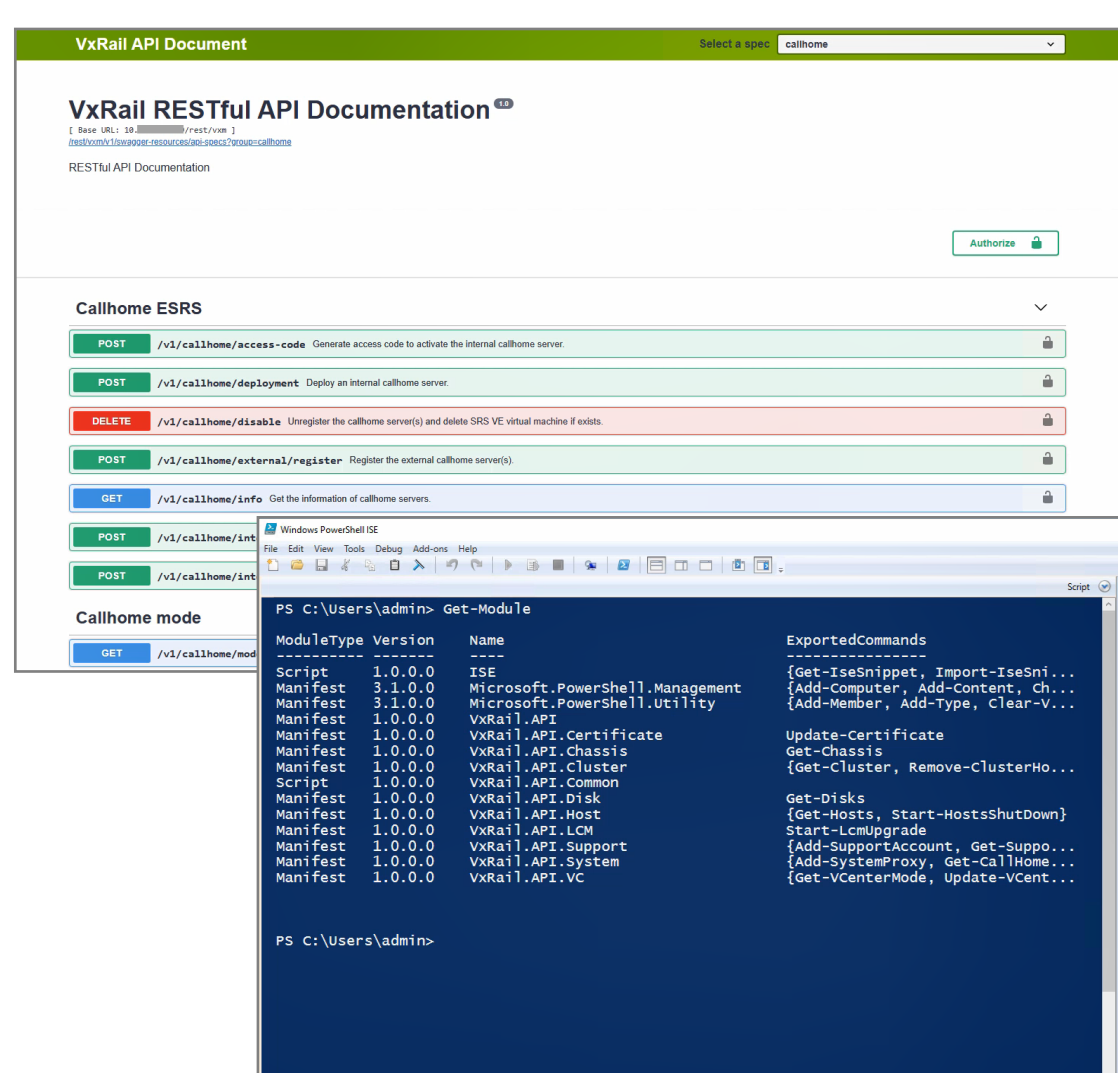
VxRail API Document

Select a spec callhome

VxRail RESTful API Documentation 1.0

[ Base URL: 10.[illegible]/rest/vxm ]
/rest/vxm/v1/swagger-resources/api-specs?group=callhome

RESTful API Documentation

Authorize

Callhome ESRS

POST /v1/callhome/access-code Generate access code to activate the internal callhome server.

POST /v1/callhome/deployment Deploy an internal callhome server.

DELETE /v1/callhome/disable Unregister the callhome server(s) and delete SRS VE virtual machine if exists.

POST /v1/callhome/external/register Register the external callhome server(s).

GET /v1/callhome/info Get the information of callhome servers.

POST /v1/callhome/int

POST /v1/callhome/int

Callhome mode

GET /v1/callhome/mod

Windows PowerShell ISE

File Edit View Tools Debug Add-ons Help

Script

PS C:\Users\admin> Get-Module

| ModuleType | Version | Name | ExportedCommands |
|---|---|---|---|
| ---------- | ------- | ---- | ---------------- |
| Script | 1.0.0.0 | ISE | {Get-IseSnippet, Import-IseSni... |
| Manifest | 3.1.0.0 | Microsoft.PowerShell.Management | {Add-Computer, Add-Content, Ch... |
| Manifest | 3.1.0.0 | Microsoft.PowerShell.Utility | {Add-Member, Add-Type, Clear-V... |
| Manifest | 1.0.0.0 | VxRail.API | |
| Manifest | 1.0.0.0 | VxRail.API.Certificate | Update-Certificate |
| Manifest | 1.0.0.0 | VxRail.API.Chassis | Get-Chassis |
| Manifest | 1.0.0.0 | VxRail.API.Cluster | {Get-Cluster, Remove-ClusterHo... |
| Script | 1.0.0.0 | VxRail.API.Common | |
| Manifest | 1.0.0.0 | VxRail.API.Disk | Get-Disks |
| Manifest | 1.0.0.0 | VxRail.API.Host | {Get-Hosts, Start-HostsShutDown} |
| Manifest | 1.0.0.0 | VxRail.API.LCM | Start-LcmUpgrade |
| Manifest | 1.0.0.0 | VxRail.API.Support | {Add-SupportAccount, Get-Suppo... |
| Manifest | 1.0.0.0 | VxRail.API.System | {Add-SystemProxy, Get-CallHome... |
| Manifest | 1.0.0.0 | VxRail.API.VC | {Get-VCenterMode, Update-VCent... |

PS C:\Users\admin>